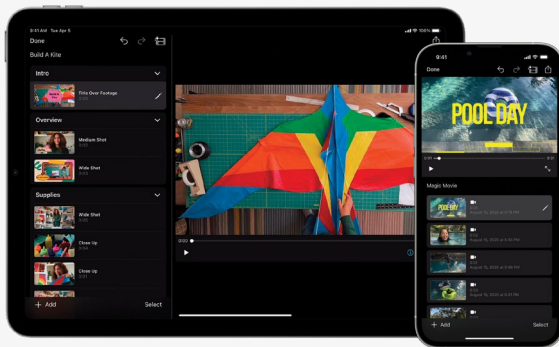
9:41 Tue Sep 20

Done

Build A Kite

Intro

Title Over Footage

Overview

Medium Shot

Wide Shot

Supplies

Wide Shot

Close Up

Close Up

+ Add

Select

0:02

100%

9:41

Done

POOL DAY

0:01

Magic Movie

+ Add

Select